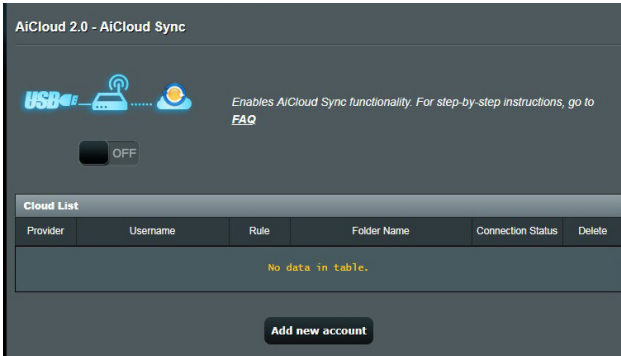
AiCloud 2.0 - AiCloud Sync

USB

Enables AiCloud Sync functionality. For step-by-step instructions, go to FAQ

OFF

Cloud List

| Provider | Username | Rule | Folder Name | Connection Status | Delete |
|---|---|---|---|---|---|
| No data in table. | | | | | |

Add new account